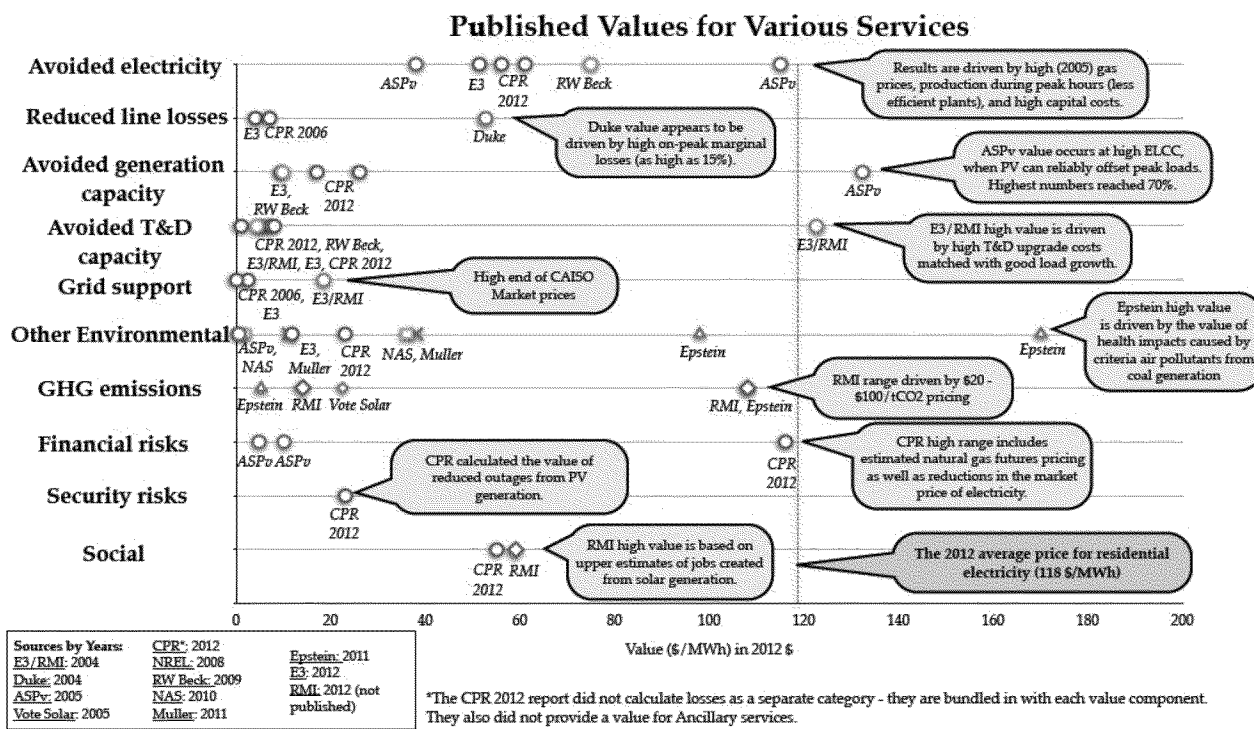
Published Values for Various Services

Avoided electricity

ASPv E3 CPR 2012 RW Beck ASPv

Results are driven by high (2005) gas prices, production during peak hours (less efficient plants), and high capital costs.

Reduced line losses

E3 CPR 2006 Duke

Duke value appears to be driven by high on-peak marginal losses (as high as 15%).

Avoided generation capacity

E3, RW Beck CPR 2012 ASPv

ASPv value occurs at high ELCC, when PV can reliably offset peak loads. Highest numbers reached 70%.

Avoided T&D capacity

CPR 2012, RW Beck, E3/RMI, E3, CPR 2012 E3/RMI

E3/RMI high value is driven by high T&D upgrade costs matched with good load growth.

Grid support

CPR 2006, E3 E3/RMI

High end of CAISO Market prices

Other Environmental

ASPv, NAS E3, Muller CPR 2012 NAS, Muller Epstein Epstein

Epstein high value is driven by the value of health impacts caused by criteria air pollutants from coal generation

GHG emissions

Epstein RMI Vote Solar RMI, Epstein

RMI range driven by \$20 - \$100/tCO2 pricing

Financial risks

ASPv ASPv CPR 2012

CPR high range includes estimated natural gas futures pricing as well as reductions in the market price of electricity.

Security risks

CPR 2012

CPR calculated the value of reduced outages from PV generation.

Social

CPR 2012 RMI

RMI high value is based on upper estimates of jobs created from solar generation.

The 2012 average price for residential electricity (118 \$/MWh)

0 20 40 60 80 100 120 140 160 180 200

Value (\$/MWh) in 2012 \$

Sources by Years:
E3/RMI: 2004
Duke: 2004
ASPv: 2005
Vote Solar: 2005
CPR*: 2012
NREL: 2008
RW Beck: 2009
NAS: 2010
Muller: 2011
Epstein: 2011
E3: 2012
RMI: 2012 (not published)

*The CPR 2012 report did not calculate losses as a separate category - they are bundled in with each value component. They also did not provide a value for Ancillary services.